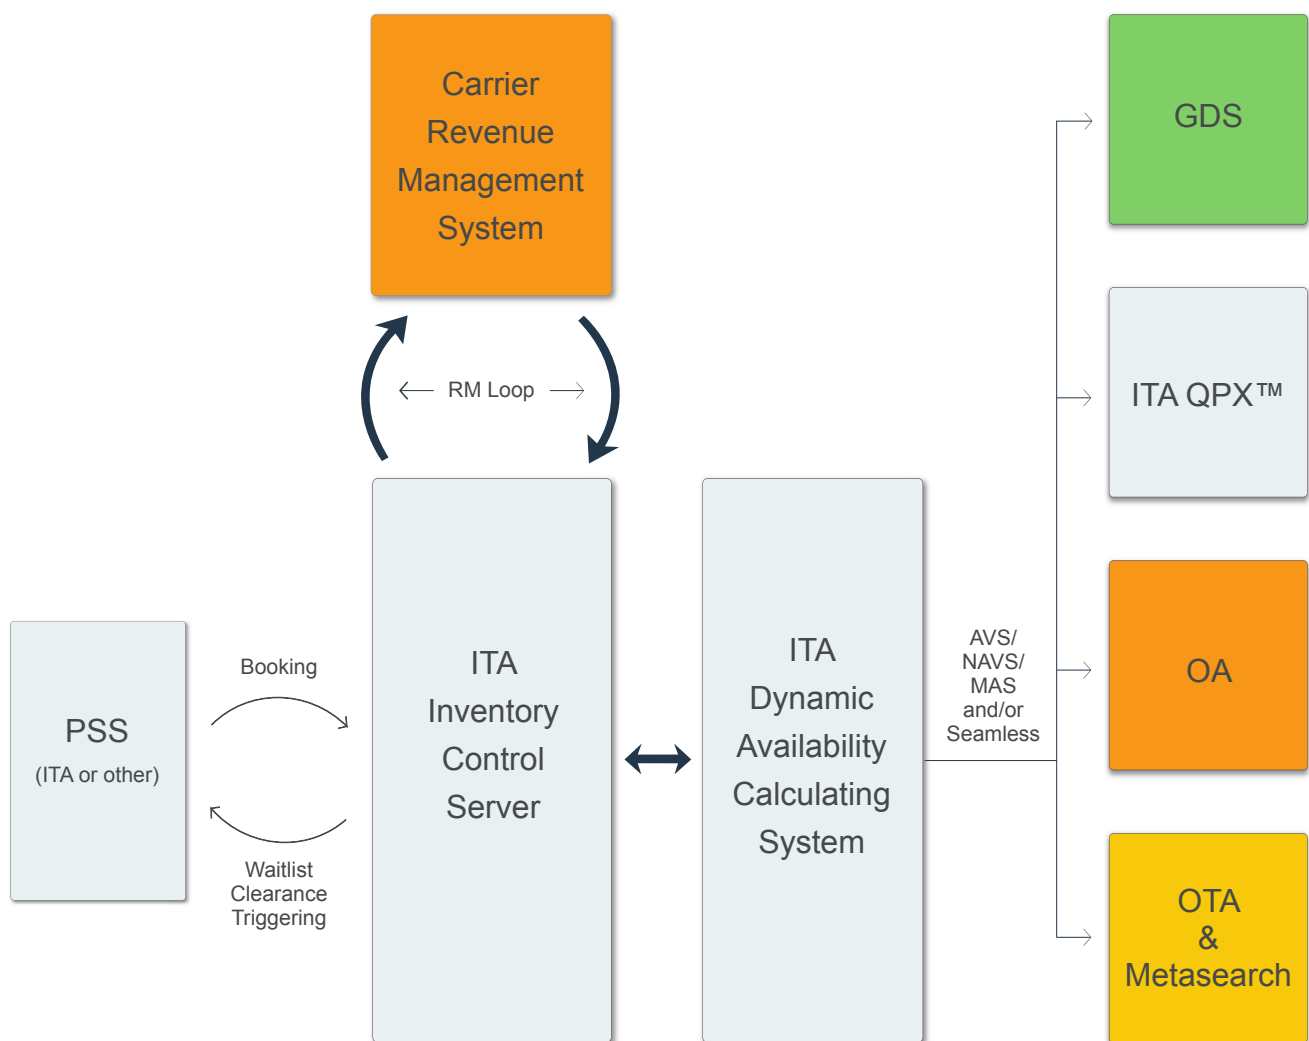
Carrier Revenue Management System

RM Loop

GDS

ITA QPX™

OA

OTA & Metasearch

PSS
(ITA or other)

Booking

Waitlist Clearance Triggering

ITA Inventory Control Server

ITA Dynamic Availability Calculating System

AVS/ NAVS/ MAS and/or Seamless